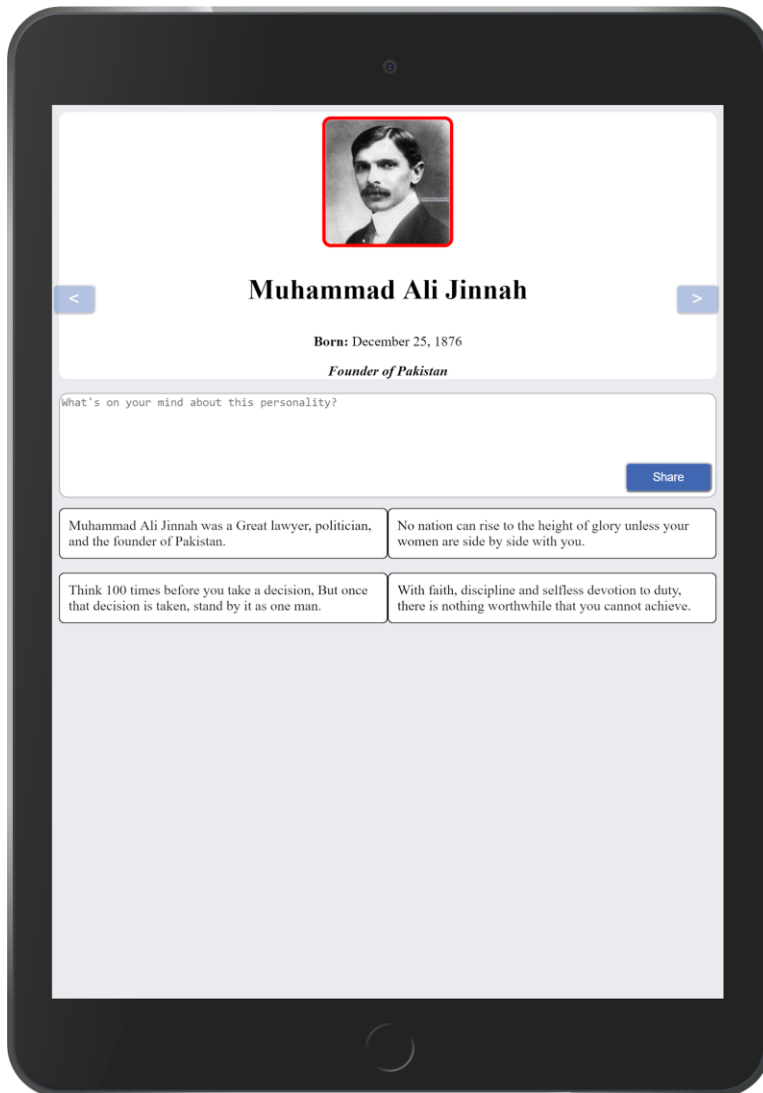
<

Muhammad Ali Jinnah

>

**Born:** December 25, 1876

***Founder of Pakistan***

What's on your mind about this personality?

Share

Muhammad Ali Jinnah was a Great lawyer, politician, and the founder of Pakistan.

No nation can rise to the height of glory unless your women are side by side with you.

Think 100 times before you take a decision, But once that decision is taken, stand by it as one man.

With faith, discipline and selfless devotion to duty, there is nothing worthwhile that you cannot achieve.